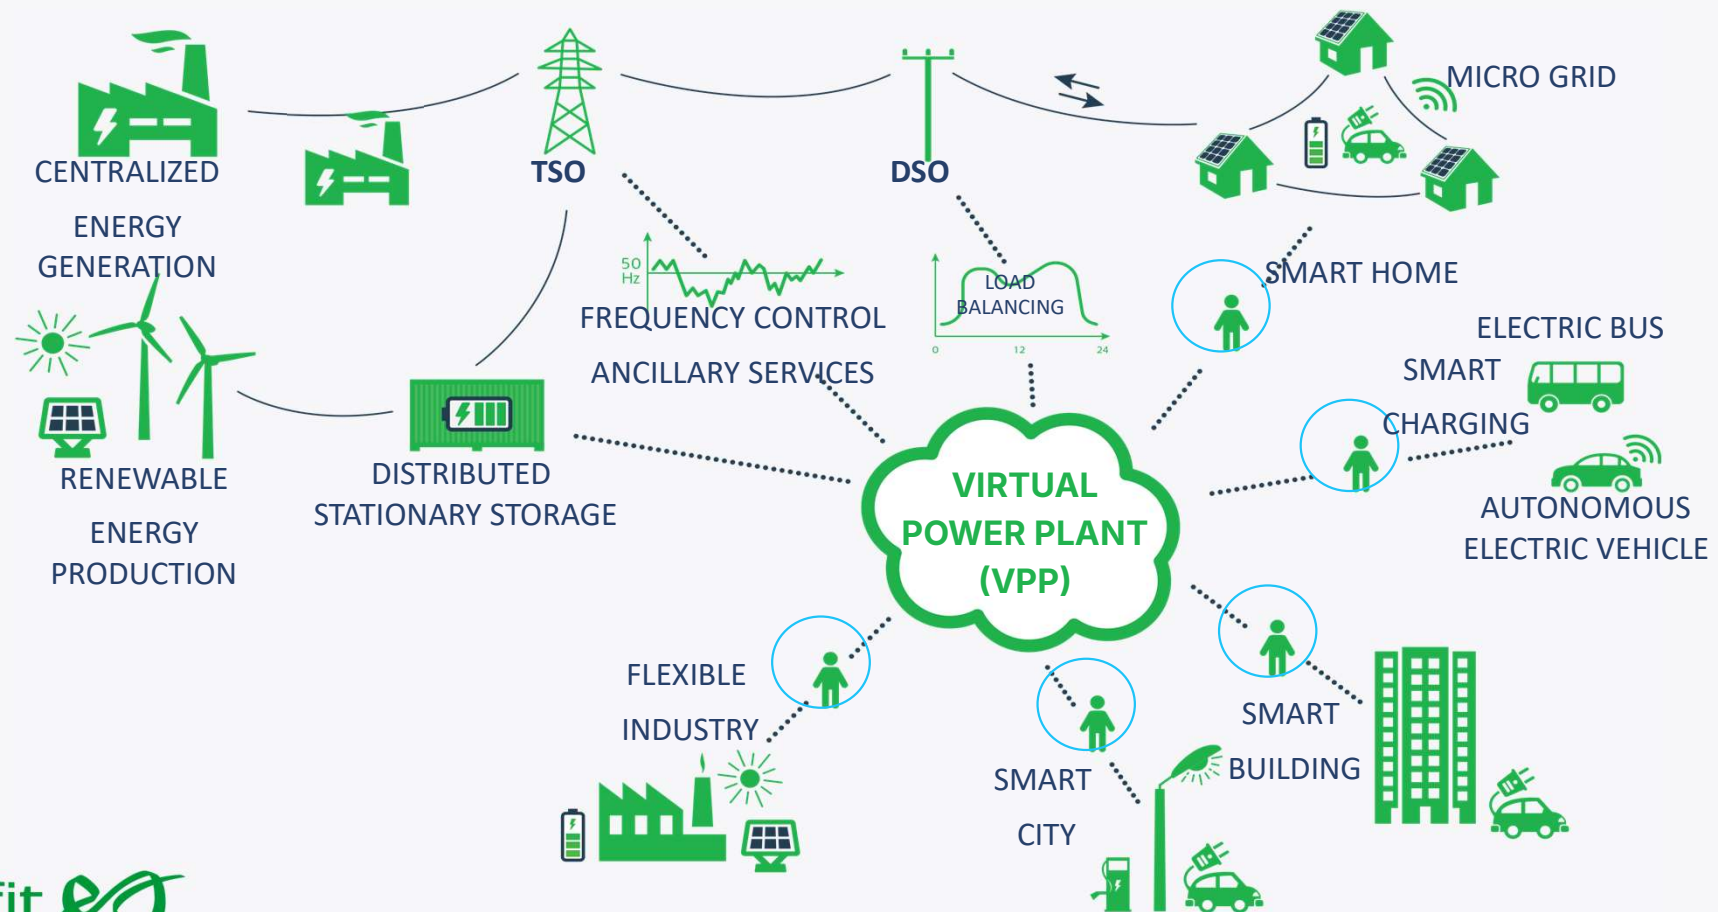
CENTRALIZED
ENERGY
GENERATION

TSO

DSO

MICRO GRID

50 Hz

FREQUENCY CONTROL
ANCILLARY SERVICES

LOAD
BALANCING

0 12 24

SMART HOME

ELECTRIC BUS

SMART
CHARGING

AUTONOMOUS
ELECTRIC VEHICLE

RENEWABLE
ENERGY
PRODUCTION

DISTRIBUTED
STATIONARY STORAGE

VIRTUAL
POWER PLANT
(VPP)

FLEXIBLE
INDUSTRY

SMART
CITY

SMART
BUILDING

fit